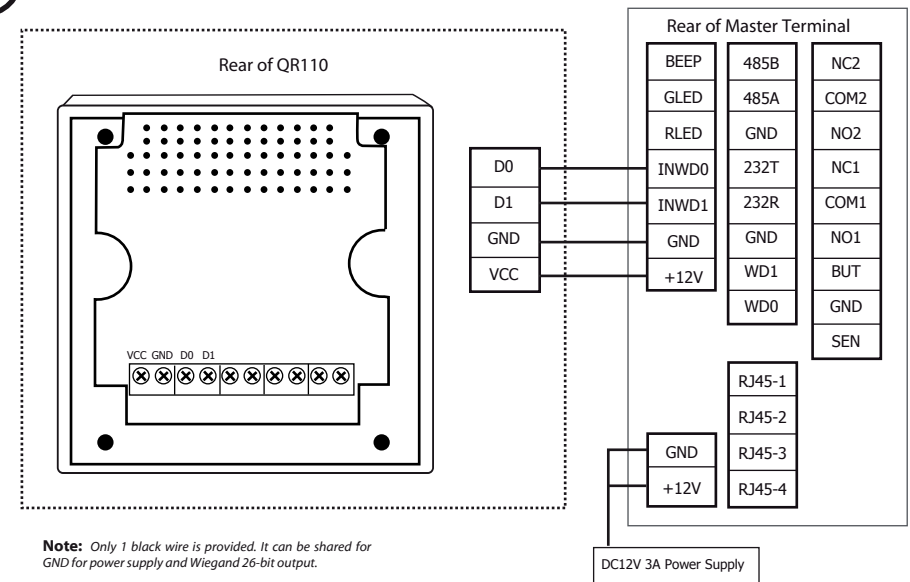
Rear of QR110

VCC GND D0 D1

| D0 |
|---|
| D1 |
| GND |
| VCC |

Rear of Master Terminal

| BEEP | 485B | NC2 |
|---|---|---|
| GLED | 485A | COM2 |
| RLED | GND | NO2 |
| INWD0 | 232T | NC1 |
| INWD1 | 232R | COM1 |
| GND | GND | NO1 |
| +12V | WD1 | BUT |
| | WD0 | GND |
| | | SEN |

| RJ45-1 |
|---|
| RJ45-2 |
| RJ45-3 |
| RJ45-4 |

| GND |
|---|
| +12V |

**Note:** Only 1 black wire is provided. It can be shared for GND for power supply and Wiegand 26-bit output.

DC12V 3A Power Supply